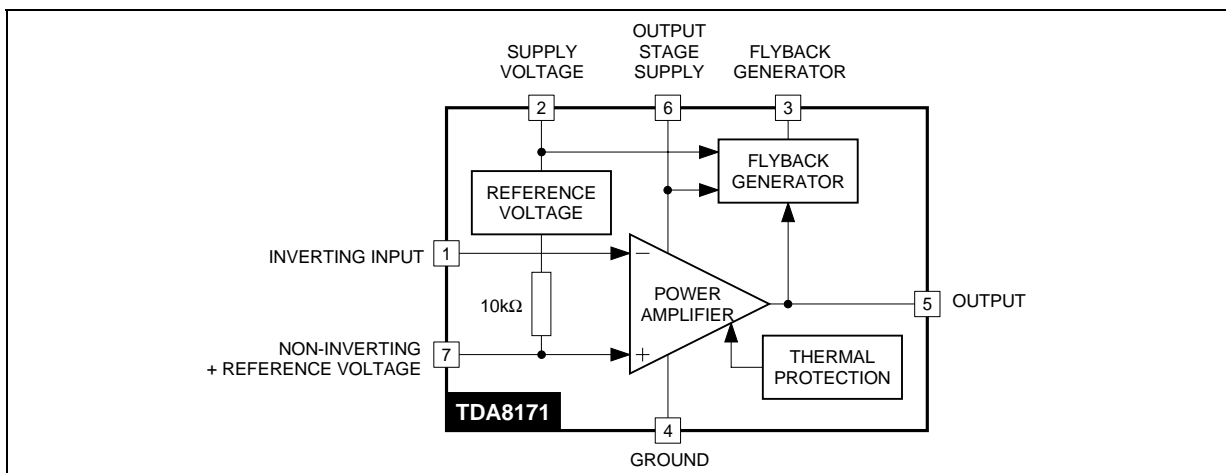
SUPPLY VOLTAGE

OUTPUT STAGE SUPPLY

FLYBACK GENERATOR

2

6

3

FLYBACK GENERATOR

REFERENCE VOLTAGE

INVERTING INPUT

1

−

10kΩ

POWER AMPLIFIER

5

OUTPUT

NON-INVERTING + REFERENCE VOLTAGE

7

+

THERMAL PROTECTION

TDA8171

4

GROUND